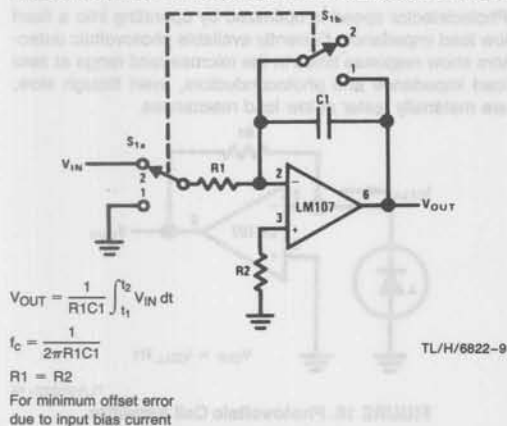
$S_{1b}$
2
1
C1
$V_{IN}$
$S_{1a}$
2
1
R1
2
−
3
+
6
LM107
$V_{OUT}$
R2

$V_{OUT} = \frac{1}{R1C1}\int_{t_1}^{t_2} V_{IN}\,dt$

$f_c = \frac{1}{2\pi R1C1}$

R1 = R2
For minimum offset error due to input bias current

TL/H/6822-9